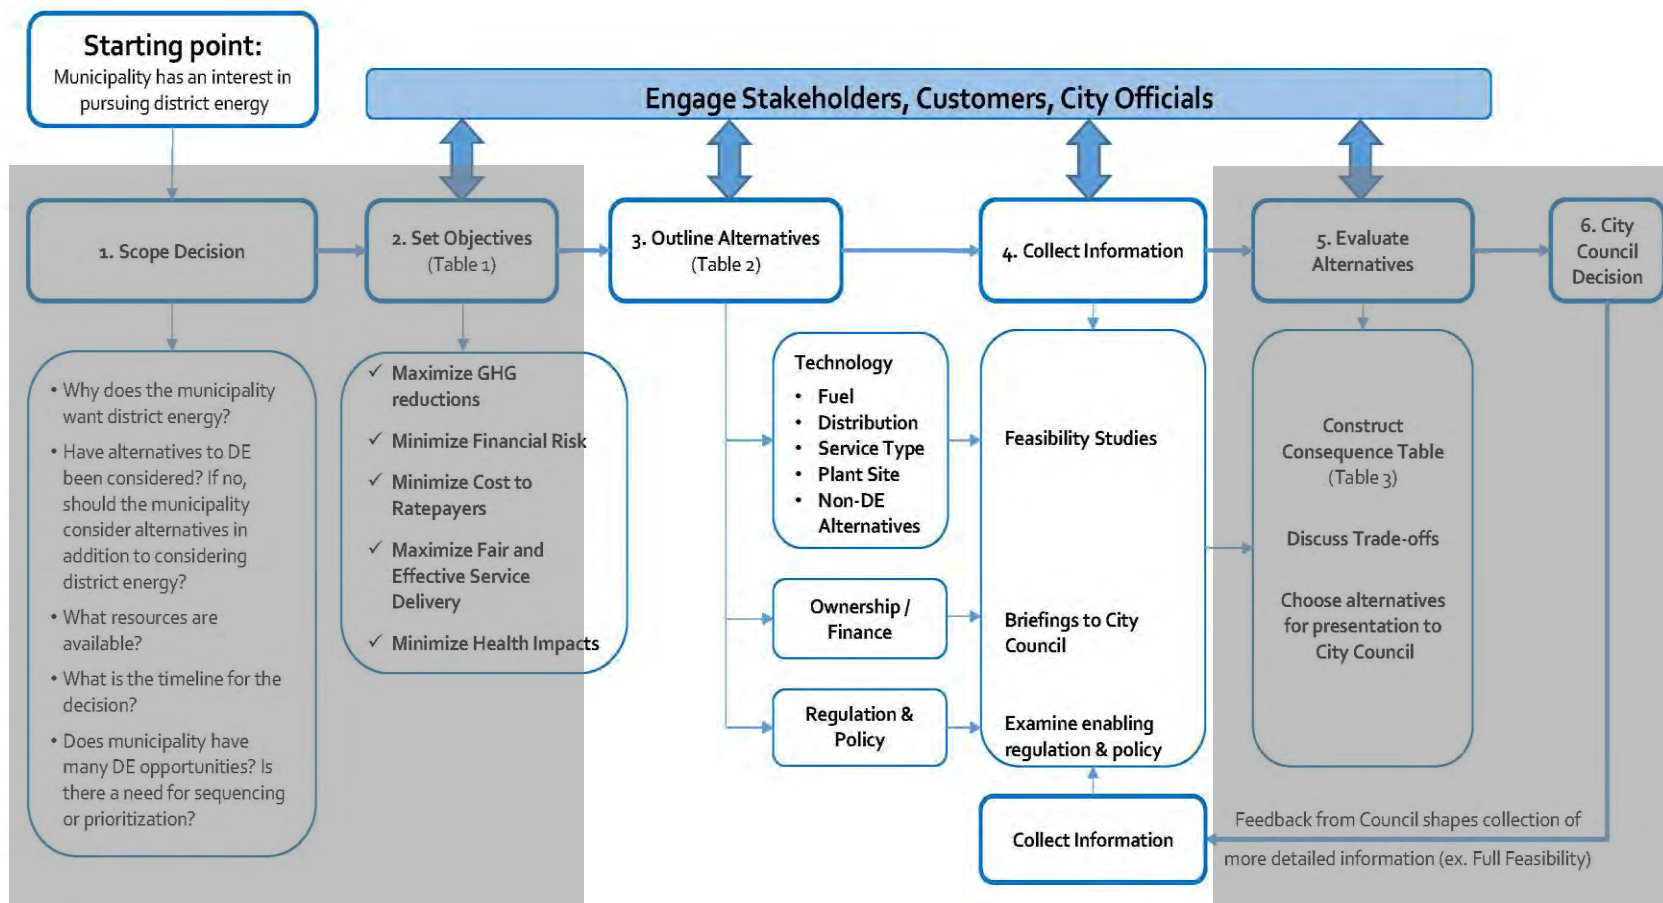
Starting point:
Municipality has an interest in pursuing district energy

Engage Stakeholders, Customers, City Officials

1. Scope Decision

2. Set Objectives (Table 1)

3. Outline Alternatives (Table 2)

4. Collect Information

5. Evaluate Alternatives

6. City Council Decision

• Why does the municipality want district energy?
• Have alternatives to DE been considered? If no, should the municipality consider alternatives in addition to considering district energy?
• What resources are available?
• What is the timeline for the decision?
• Does municipality have many DE opportunities? Is there a need for sequencing or prioritization?

✓ Maximize GHG reductions
✓ Minimize Financial Risk
✓ Minimize Cost to Ratepayers
✓ Maximize Fair and Effective Service Delivery
✓ Minimize Health Impacts

Technology
• Fuel
• Distribution
• Service Type
• Plant Site
• Non-DE Alternatives

Ownership / Finance

Regulation & Policy

Feasibility Studies

Briefings to City Council

Examine enabling regulation & policy

Construct Consequence Table (Table 3)

Discuss Trade-offs

Choose alternatives for presentation to City Council

Collect Information

Feedback from Council shapes collection of more detailed information (ex. Full Feasibility)